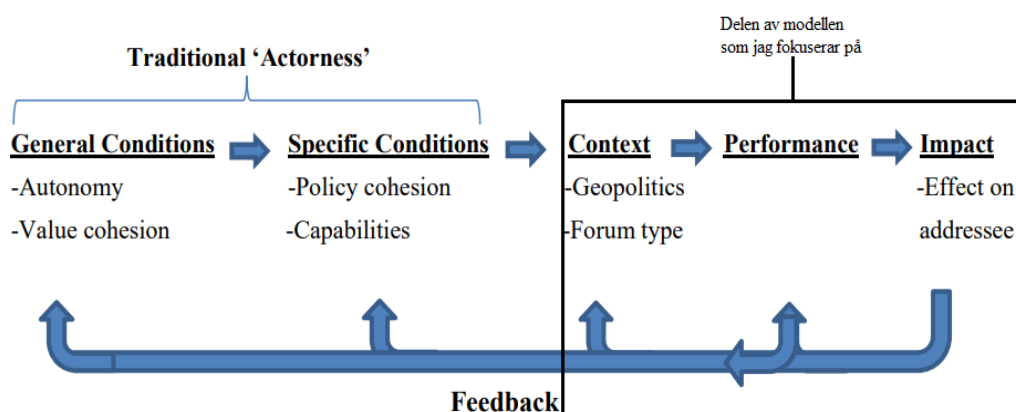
Delen av modellen som jag fokuserar på

Traditional 'Actorness'

General Conditions
-Autonomy
-Value cohesion

Specific Conditions
-Policy cohesion
-Capabilities

Context
-Geopolitics
-Forum type

Performance

Impact
-Effect on addressee

Feedback